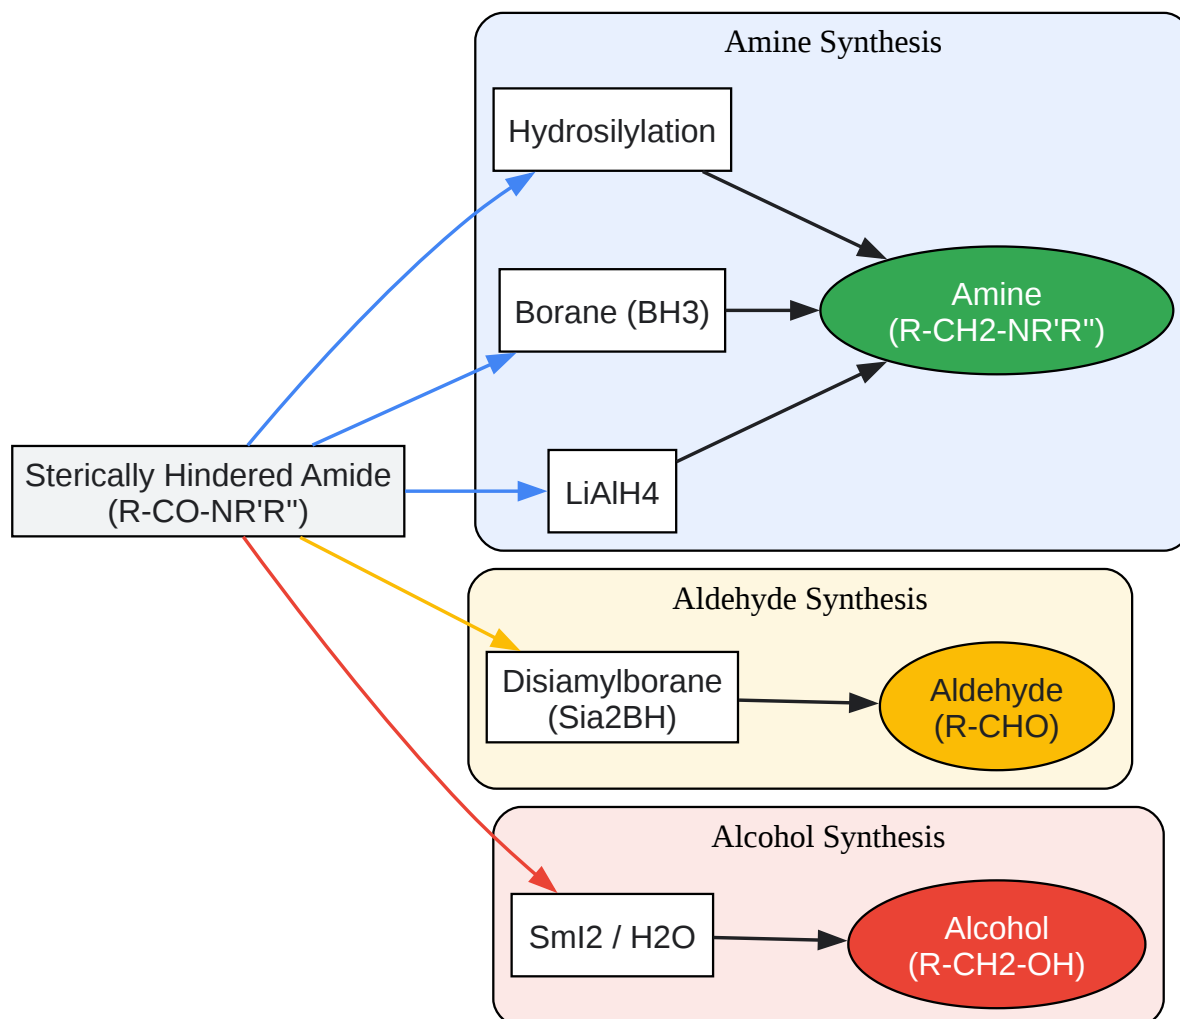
Sterically Hindered Amide
(R-CO-NR'R")

Amine Synthesis

Hydrosilylation

Borane (BH3)

LiAlH4

Amine
(R-CH2-NR'R")

Aldehyde Synthesis

Disiamylborane
(Sia2BH)

Aldehyde
(R-CHO)

Alcohol Synthesis

SmI2 / H2O

Alcohol
(R-CH2-OH)